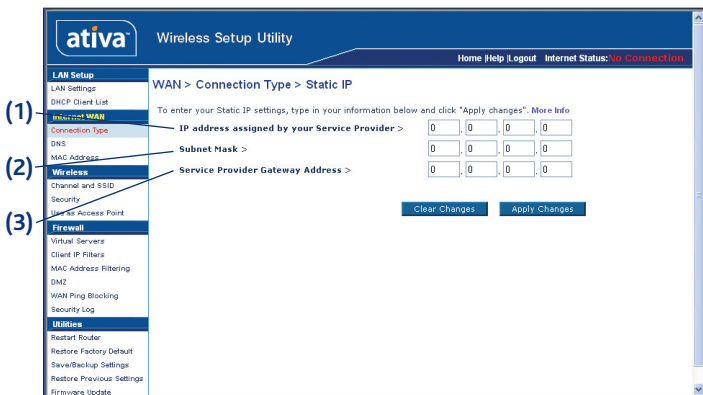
ativa™ Wireless Setup Utility

Home |Help |Logout Internet Status: No Connection

LAN Setup
LAN Settings
DHCP Client List
Internet WAN
Connection Type
DNS
MAC Address
Wireless
Channel and SSID
Security
Use as Access Point
Firewall
Virtual Servers
Client IP Filters
MAC Address Filtering
DMZ
WAN Ping Blocking
Security Log
Utilities
Restart Router
Restore Factory Default
Save/Backup Settings
Restore Previous Settings
Firmware Update

(1)
(2)
(3)

WAN > Connection Type > Static IP

To enter your Static IP settings, type in your information below and click "Apply changes". More Info

IP address assigned by your Service Provider > 0 . 0 . 0 . 0

Subnet Mask > 0 . 0 . 0 . 0

Service Provider Gateway Address > 0 . 0 . 0 . 0

Clear Changes Apply Changes